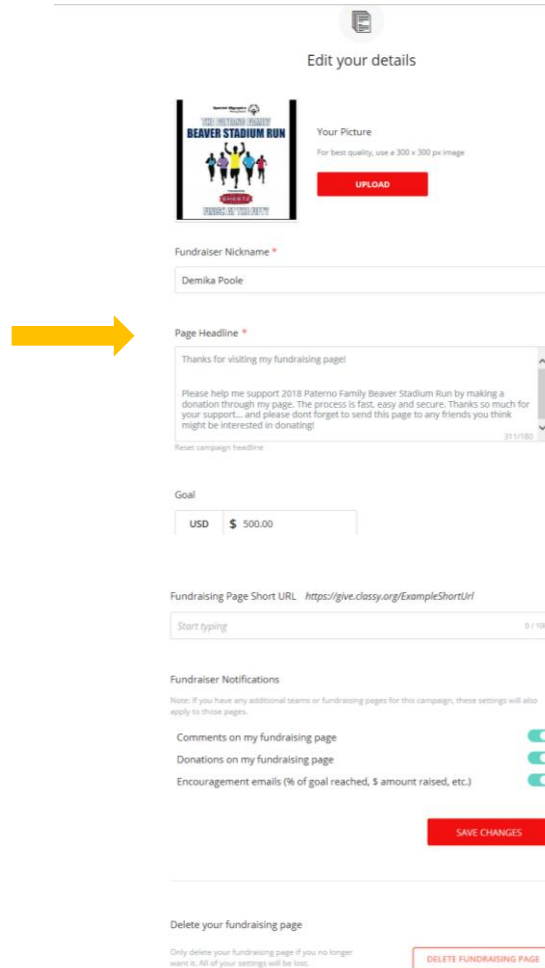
Edit your details

Special Olympics Pennsylvania
THE PATERNO FAMILY
BEAVER STADIUM RUN
Presented by
SHEETZ
FINISH AT THE FIFTY

Your Picture

For best quality, use a 300 x 300 px image

UPLOAD

Fundraiser Nickname *

Demika Poole

Page Headline *

Thanks for visiting my fundraising page!

Please help me support 2018 Paterno Family Beaver Stadium Run by making a donation through my page. The process is fast, easy and secure. Thanks so much for your support... and please dont forget to send this page to any friends you think might be interested in donating!

311/180

Reset campaign headline

Goal

USD $ 500.00

Fundraising Page Short URL https://give.classy.org/ExampleShortUrl

Start typing

0 / 10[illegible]

Fundraiser Notifications

Note: If you have any additional teams or fundraising pages for this campaign, these settings will also apply to those pages.

Comments on my fundraising page

Donations on my fundraising page

Encouragement emails (% of goal reached, $ amount raised, etc.)

SAVE CHANGES

Delete your fundraising page

Only delete your fundraising page if you no longer want it. All of your settings will be lost.

DELETE FUNDRAISING PAGE